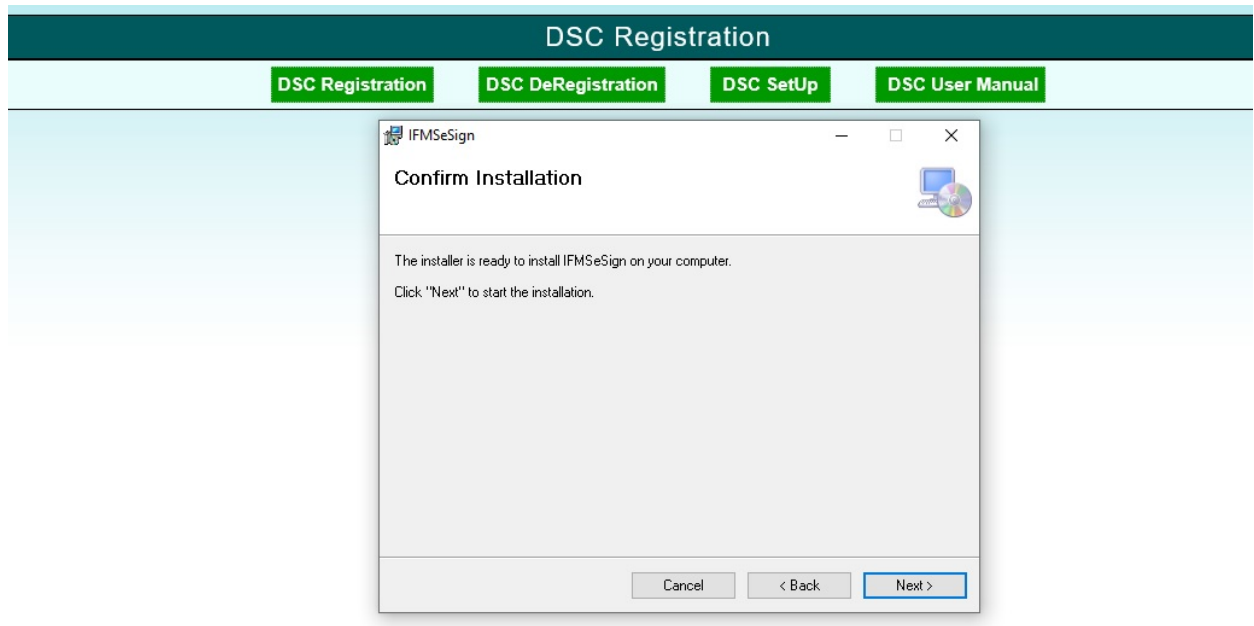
DSC Registration

DSC Registration DSC DeRegistration DSC SetUp DSC User Manual

IFMSeSign

Confirm Installation

The installer is ready to install IFMSeSign on your computer.

Click "Next" to start the installation.

Cancel < Back Next >